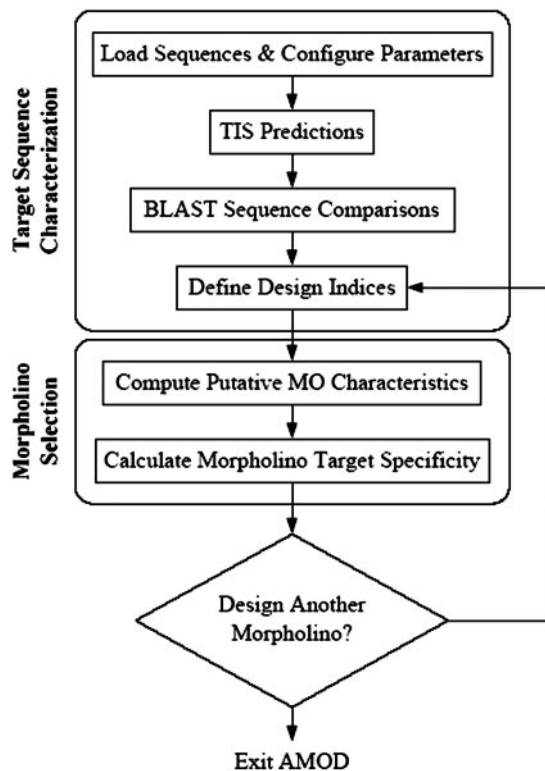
Target Sequence Characterization

Load Sequences & Configure Parameters

TIS Predictions

BLAST Sequence Comparisons

Define Design Indices

Morpholino Selection

Compute Putative MO Characteristics

Calculate Morpholino Target Specificity

Design Another Morpholino?

Exit AMOD